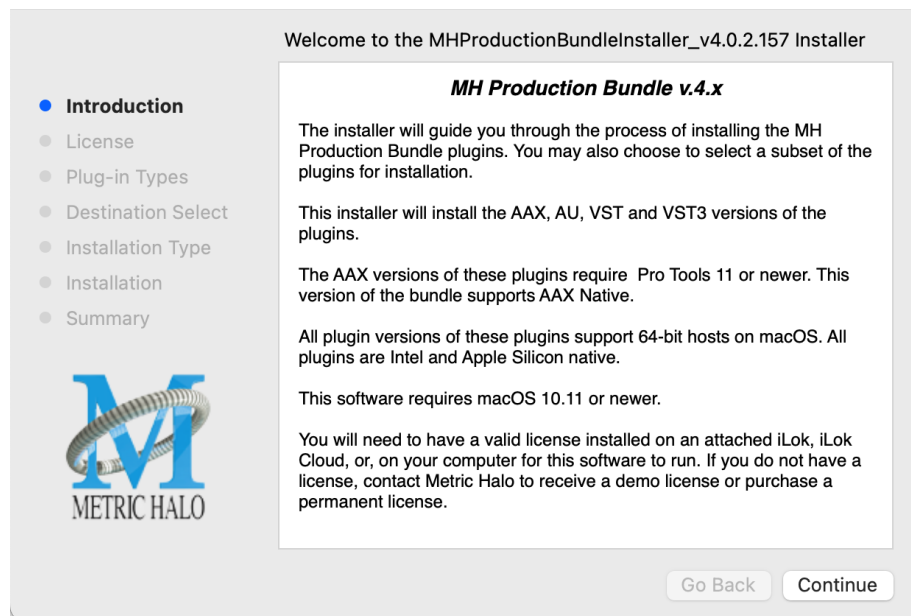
Welcome to the MHProductionBundleInstaller_v4.0.2.157 Installer

Introduction
License
Plug-in Types
Destination Select
Installation Type
Installation
Summary

METRIC HALO

MH Production Bundle v.4.x

The installer will guide you through the process of installing the MH Production Bundle plugins. You may also choose to select a subset of the plugins for installation.

This installer will install the AAX, AU, VST and VST3 versions of the plugins.

The AAX versions of these plugins require Pro Tools 11 or newer. This version of the bundle supports AAX Native.

All plugin versions of these plugins support 64-bit hosts on macOS. All plugins are Intel and Apple Silicon native.

This software requires macOS 10.11 or newer.

You will need to have a valid license installed on an attached iLok, iLok Cloud, or, on your computer for this software to run. If you do not have a license, contact Metric Halo to receive a demo license or purchase a permanent license.

Go Back
Continue